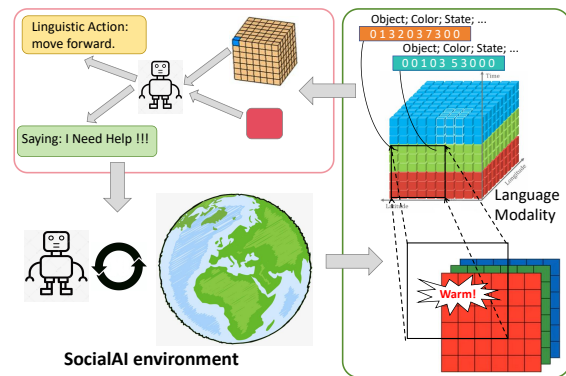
Linguistic Action: move forward.

Saying: I Need Help !!!

Object; Color; State; ...
0 1 3 2 0 3 7 3 0 0

Object; Color; State; ...
0 0 1 0 3 5 3 0 0 0

Time

Longitude

Latitude

Language Modality

Warm!

SocialAI environment